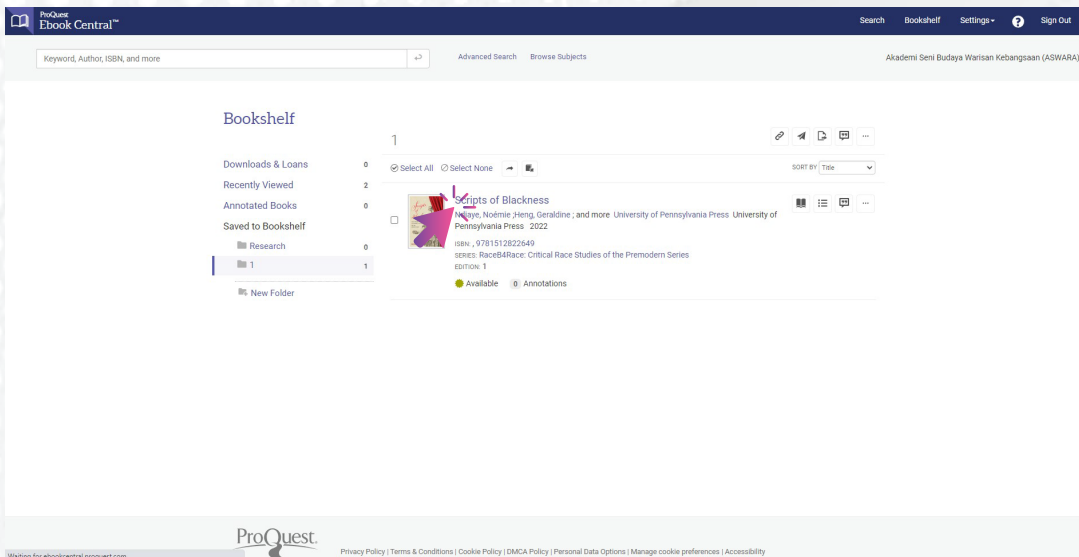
ProQuest Ebook Central™

Search Bookshelf Settings ? Sign Out

Keyword, Author, ISBN, and more

Advanced Search Browse Subjects

Akademi Seni Budaya Warisan Kebangsaan (ASWARA)

Bookshelf

1

Downloads & Loans 0
Recently Viewed 2
Annotated Books 0
Saved to Bookshelf
Research 0
1 1
New Folder

Select All Select None

SORT BY Title

Scripts of Blackness

Ndiaye, Noémie ;Heng, Geraldine ; and more University of Pennsylvania Press University of Pennsylvania Press 2022

ISBN: , 9781512822649

SERIES: RaceB4Race: Critical Race Studies of the Premodern Series

EDITION: 1

Available 0 Annotations

ProQuest

Privacy Policy | Terms & Conditions | Cookie Policy | DMCA Policy | Personal Data Options | Manage cookie preferences | Accessibility

Waiting for ebookcentral.proquest.com...